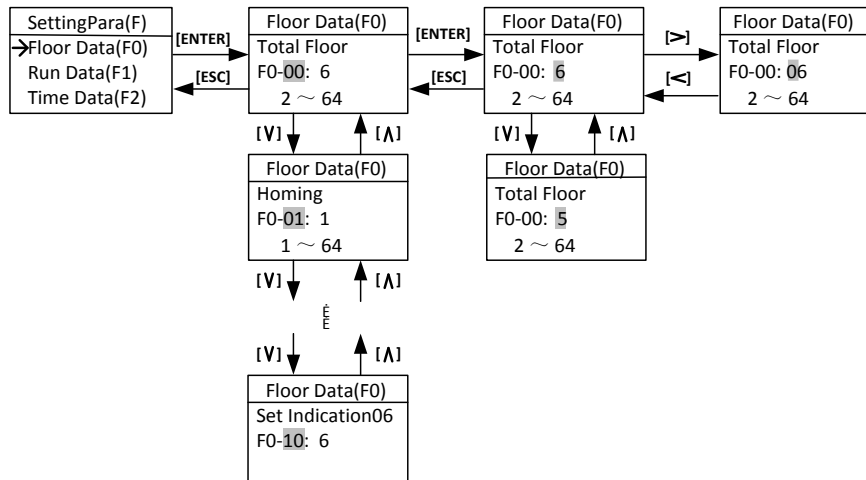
SettingPara(F)
→Floor Data(F0)
Run Data(F1)
Time Data(F2)

[ENTER]

[ESC]

Floor Data(F0)
Total Floor
F0-00: 6
2 ～ 64

[ENTER]

[ESC]

Floor Data(F0)
Total Floor
F0-00: 6
2 ～ 64

[>]

[<]

Floor Data(F0)
Total Floor
F0-00: 06
2 ～ 64

[V]

[Λ]

Floor Data(F0)
Homing
F0-01: 1
1 ～ 64

[V]

[Λ]

Floor Data(F0)
Total Floor
F0-00: 5
2 ～ 64

[V]

[Λ]

ÉÉ

[V]

[Λ]

Floor Data(F0)
Set Indication06
F0-10: 6